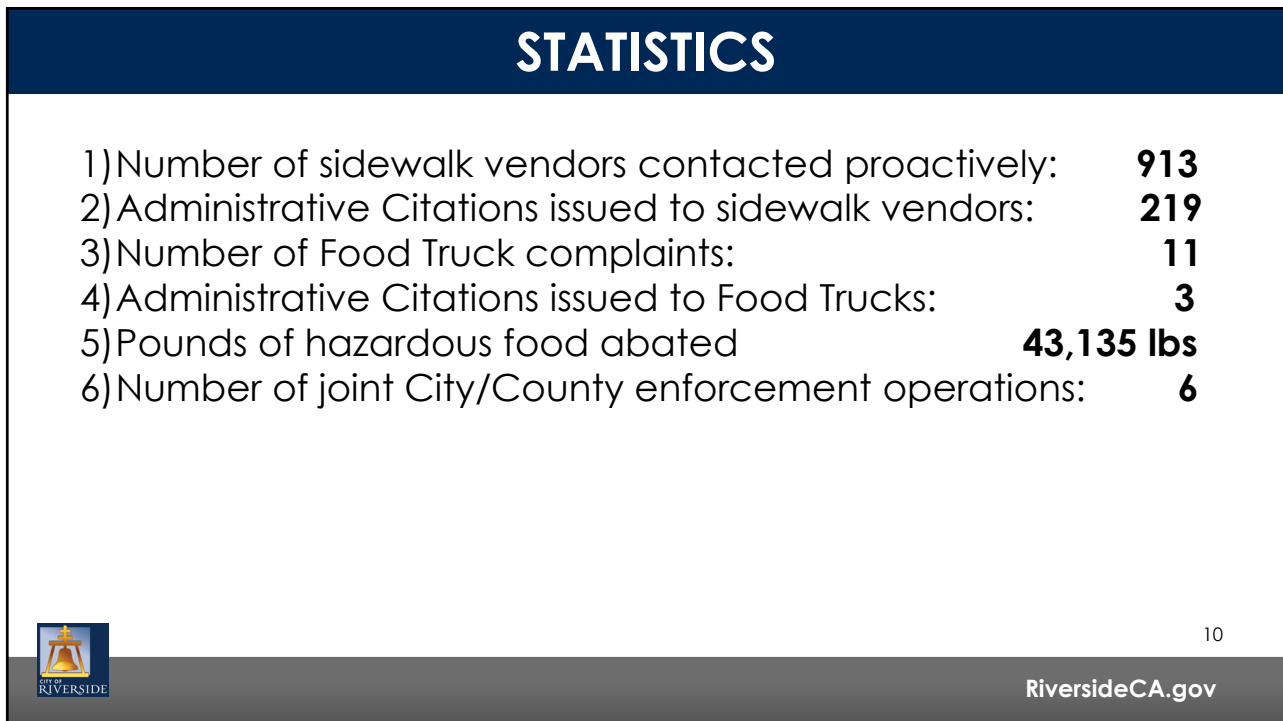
STATISTICS

1) Number of sidewalk vendors contacted proactively: **913**
2) Administrative Citations issued to sidewalk vendors: **219**
3) Number of Food Truck complaints: **11**
4) Administrative Citations issued to Food Trucks: **3**
5) Pounds of hazardous food abated **43,135 lbs**
6) Number of joint City/County enforcement operations: **6**

CITY OF RIVERSIDE

10

RiversideCA.gov